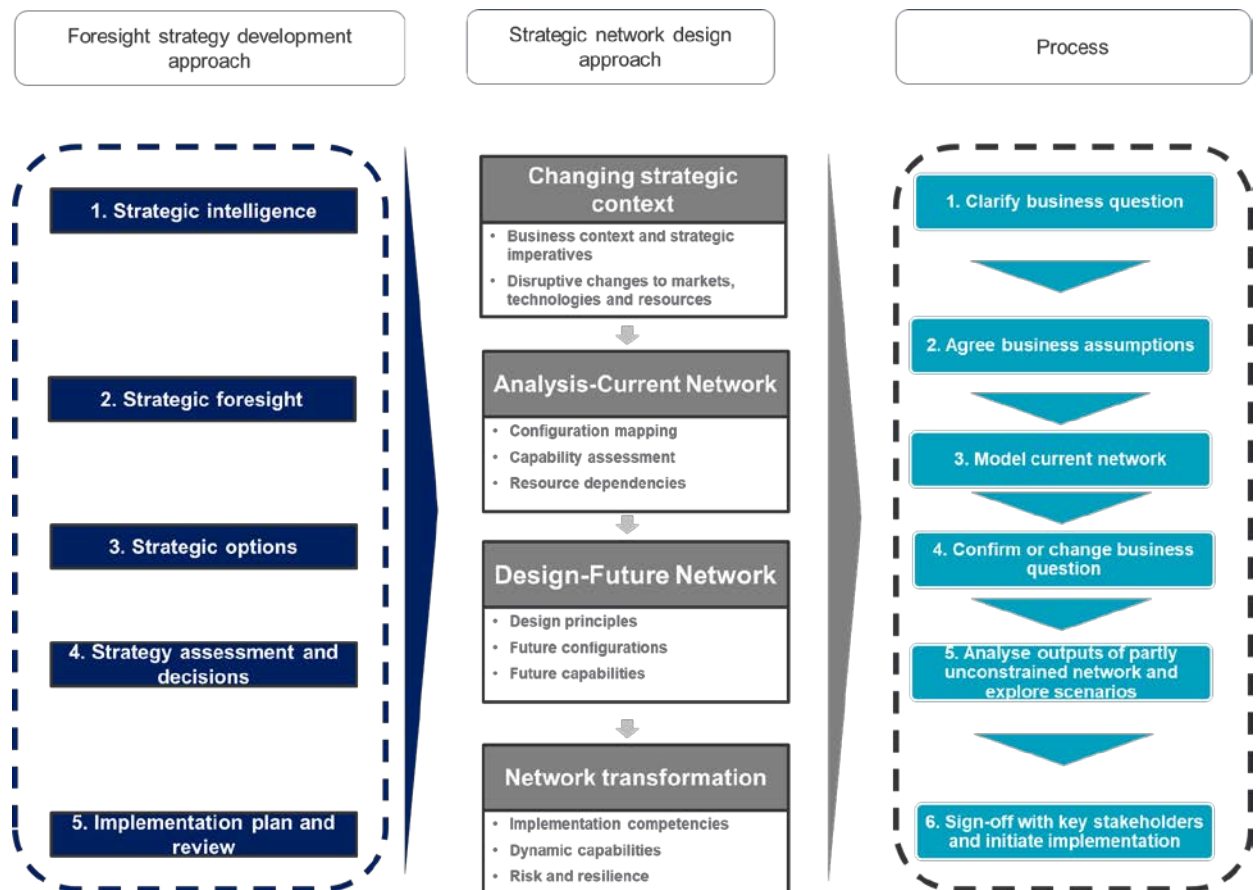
Foresight strategy development approach

Strategic network design approach

Process

1. Strategic intelligence

2. Strategic foresight

3. Strategic options

4. Strategy assessment and decisions

5. Implementation plan and review

Changing strategic context

• Business context and strategic imperatives
• Disruptive changes to markets, technologies and resources

Analysis-Current Network

• Configuration mapping
• Capability assessment
• Resource dependencies

Design-Future Network

• Design principles
• Future configurations
• Future capabilities

Network transformation

• Implementation competencies
• Dynamic capabilities
• Risk and resilience

1. Clarify business question

2. Agree business assumptions

3. Model current network

4. Confirm or change business question

5. Analyse outputs of partly unconstrained network and explore scenarios

6. Sign-off with key stakeholders and initiate implementation